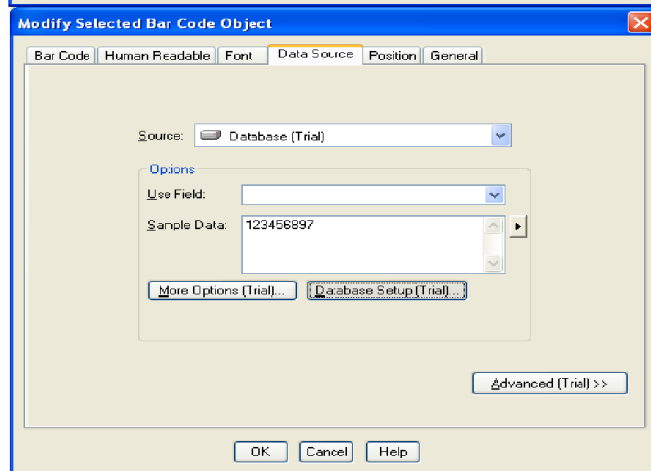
Modify Selected Bar Code Object

Bar Code | Human Readable | Font | Data Source | Position | General

Source: Database (Trial)

Options

Use Field:

Sample Data: 123456897

More Options (Trial)...

Database Setup (Trial)...

Advanced (Trial) >>

OK

Cancel

Help